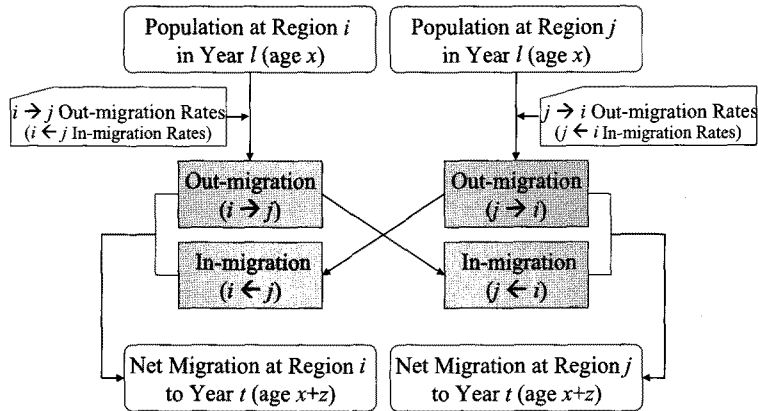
Population at Region $i$ in Year $l$ (age $x$)

Population at Region $j$ in Year $l$ (age $x$)

$i \rightarrow j$ Out-migration Rates ($i \leftarrow j$ In-migration Rates)

$j \rightarrow i$ Out-migration Rates ($j \leftarrow i$ In-migration Rates)

Out-migration ($i \rightarrow j$)

Out-migration ($j \rightarrow i$)

In-migration ($i \leftarrow j$)

In-migration ($j \leftarrow i$)

Net Migration at Region $i$ to Year $t$ (age $x+z$)

Net Migration at Region $j$ to Year $t$ (age $x+z$)